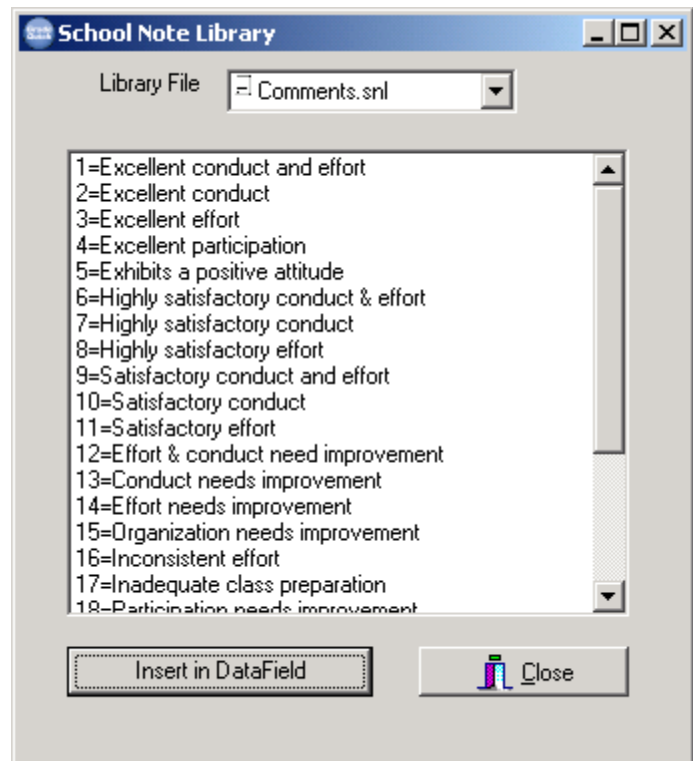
School Note Library

Library File
Comments.snl

1=Excellent conduct and effort
2=Excellent conduct
3=Excellent effort
4=Excellent participation
5=Exhibits a positive attitude
6=Highly satisfactory conduct & effort
7=Highly satisfactory conduct
8=Highly satisfactory effort
9=Satisfactory conduct and effort
10=Satisfactory conduct
11=Satisfactory effort
12=Effort & conduct need improvement
13=Conduct needs improvement
14=Effort needs improvement
15=Organization needs improvement
16=Inconsistent effort
17=Inadequate class preparation
18=Participation needs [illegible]

Insert in DataField
Close